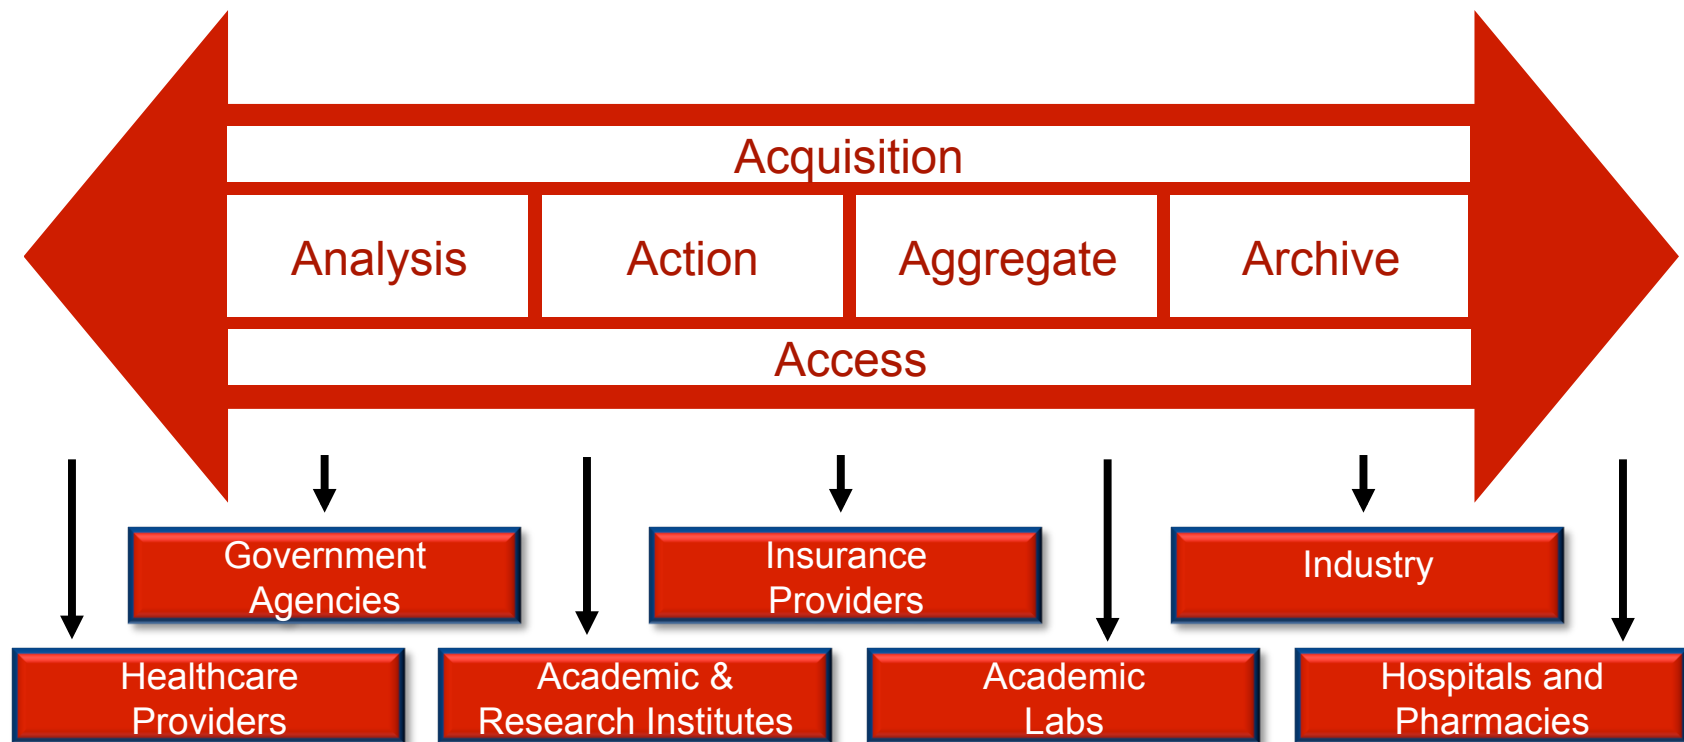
Acquisition

Analysis

Action

Aggregate

Archive

Access

Government Agencies

Insurance Providers

Industry

Healthcare Providers

Academic & Research Institutes

Academic Labs

Hospitals and Pharmacies